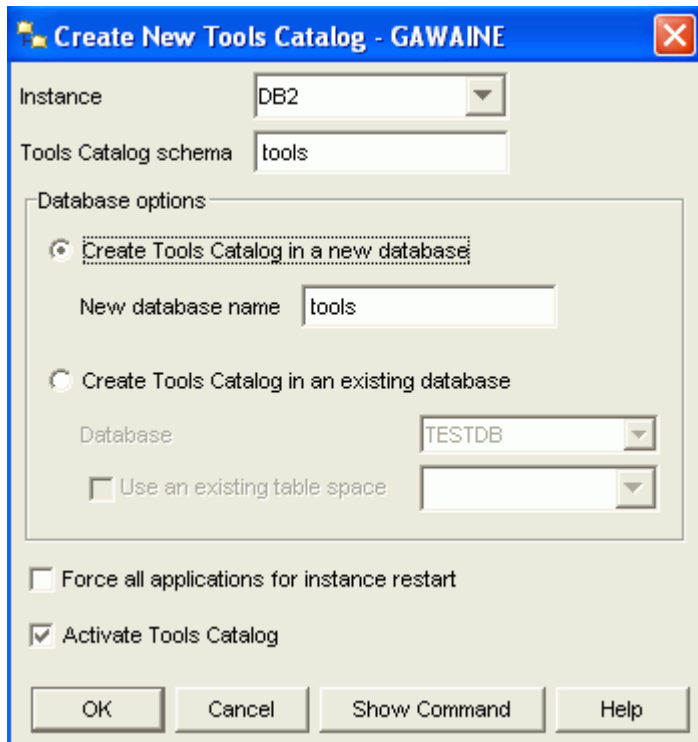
Create New Tools Catalog - GAWAINE

Instance DB2

Tools Catalog schema tools

Database options

Create Tools Catalog in a new database

New database name tools

Create Tools Catalog in an existing database

Database TESTDB

Use an existing table space

Force all applications for instance restart

Activate Tools Catalog

OK Cancel Show Command Help